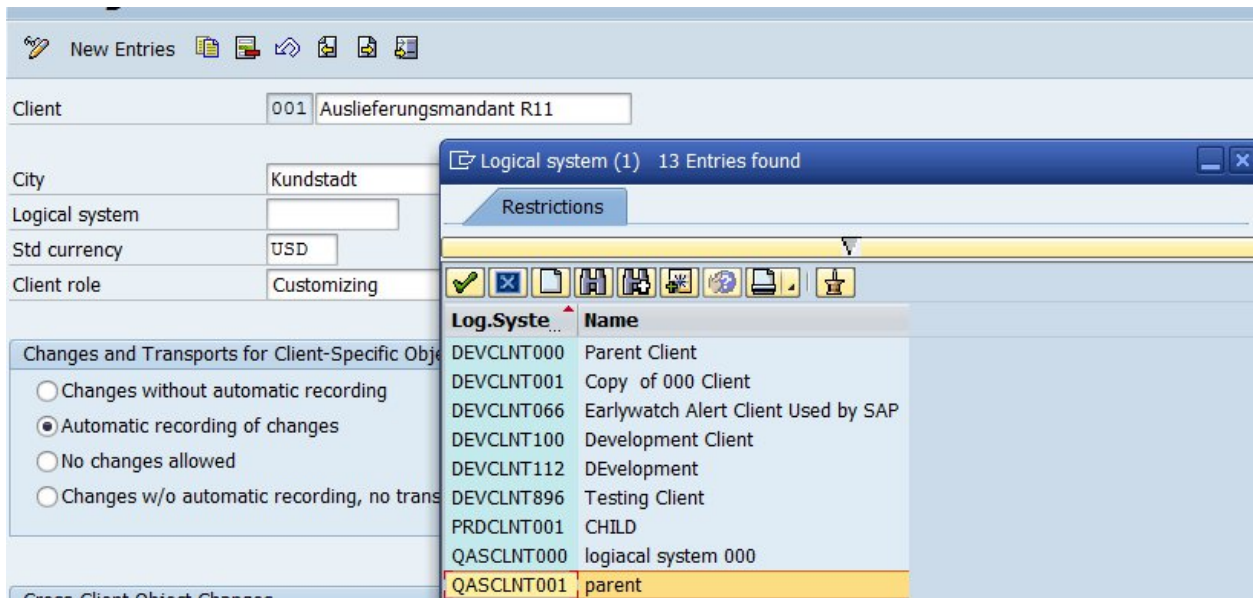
New Entries

Client 001 Auslieferungsmandant R11

City Kundstadt
Logical system
Std currency USD
Client role Customizing

Changes and Transports for Client-Specific Obj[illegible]
Changes without automatic recording
Automatic recording of changes
No changes allowed
Changes w/o automatic recording, no trans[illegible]

Logical system (1) 13 Entries found

Restrictions

| Log.Syste... | Name |
|---|---|
| DEVCLNT000 | Parent Client |
| DEVCLNT001 | Copy of 000 Client |
| DEVCLNT066 | Earlywatch Alert Client Used by SAP |
| DEVCLNT100 | Development Client |
| DEVCLNT112 | DEvelopment |
| DEVCLNT896 | Testing Client |
| PRDCLNT001 | CHILD |
| QASCLNT000 | logiacal system 000 |
| QASCLNT001 | parent |